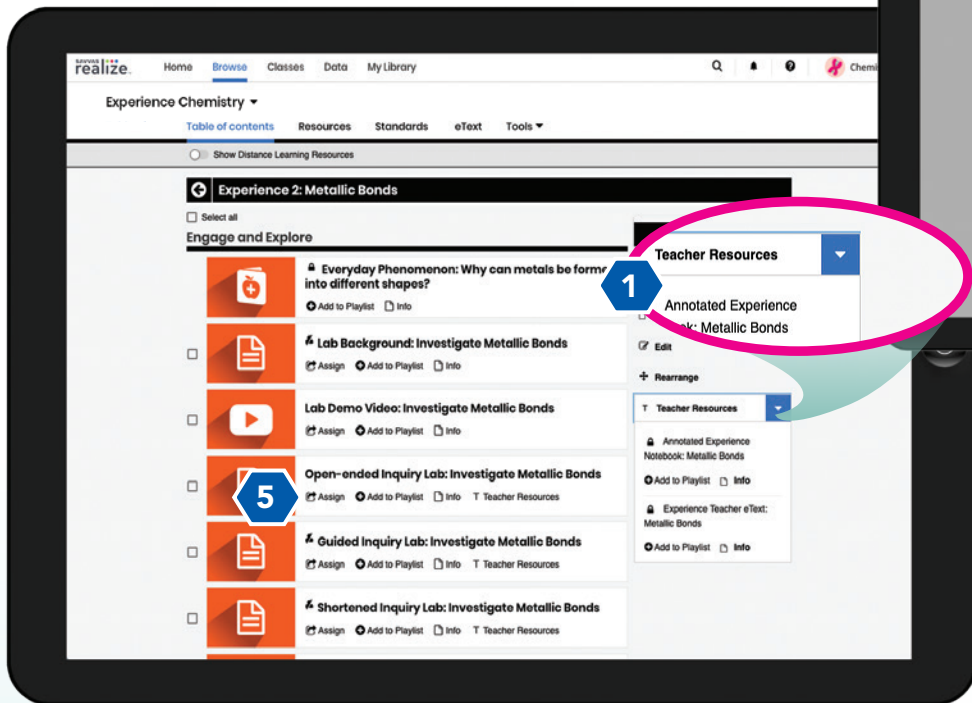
savvas realize.
Home Browse Classes Data My Library
Chemi

Experience Chemistry
Table of contents Resources Standards eText Tools

Show Distance Learning Resources

Experience 2: Metallic Bonds

Select all

Engage and Explore

Everyday Phenomenon: Why can metals be forme into different shapes?
Add to Playlist Info

Lab Background: Investigate Metallic Bonds
Assign Add to Playlist Info

Lab Demo Video: Investigate Metallic Bonds
Assign Add to Playlist Info

Open-ended Inquiry Lab: Investigate Metallic Bonds
Assign Add to Playlist Info T Teacher Resources

Guided Inquiry Lab: Investigate Metallic Bonds
Assign Add to Playlist Info T Teacher Resources

Shortened Inquiry Lab: Investigate Metallic Bonds
Assign Add to Playlist Info T Teacher Resources

5

Teacher Resources

1

Annotated Experience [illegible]ok: Metallic Bonds

Edit

Rearrange

T Teacher Resources

Annotated Experience Notebook: Metallic Bonds
Add to Playlist Info

Experience Teacher eText: Metallic Bonds
Add to Playlist Info